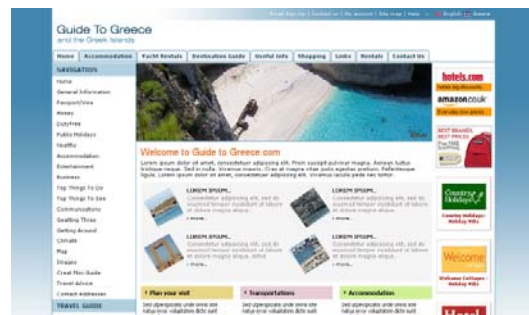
Guide To Greece
and the Greek Islands

Email Sign Up | Contact us | My account | Site map | Help | English | Greek

Home | Accommodation | Yacht Rentals | Destination Guide | Useful Info | Shopping | Links | Rentals | Contact Us

NAVIGATION
Home
General Information
Passport/Visa
Money
Dutyfree
Public Holidays
Healthy
Accommodation
Entertainment
Business
Top Things To Do
Top Things To See
Communications
Getting There
Getting Around
Climate
Map
Images
Great Plan Guide
Travel Advice
Contact Addresses
TRAVEL GUIDE

Welcome to Guide to Greece.com
Lorem ipsum dolor sit amet, consectetuer adipiscing elit. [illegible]

LOREM IPSUM...
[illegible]
» more...

LOREM IPSUM...
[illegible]
» more...

LOREM IPSUM...
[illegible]
» more...

LOREM IPSUM...
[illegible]
» more...

Plan your visit
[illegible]

Transportations
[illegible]

Accommodation
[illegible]

hotels.com
amazon.co.uk
BEST BRANDS, BEST PRICES
Country Holidays
Welcome
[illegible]